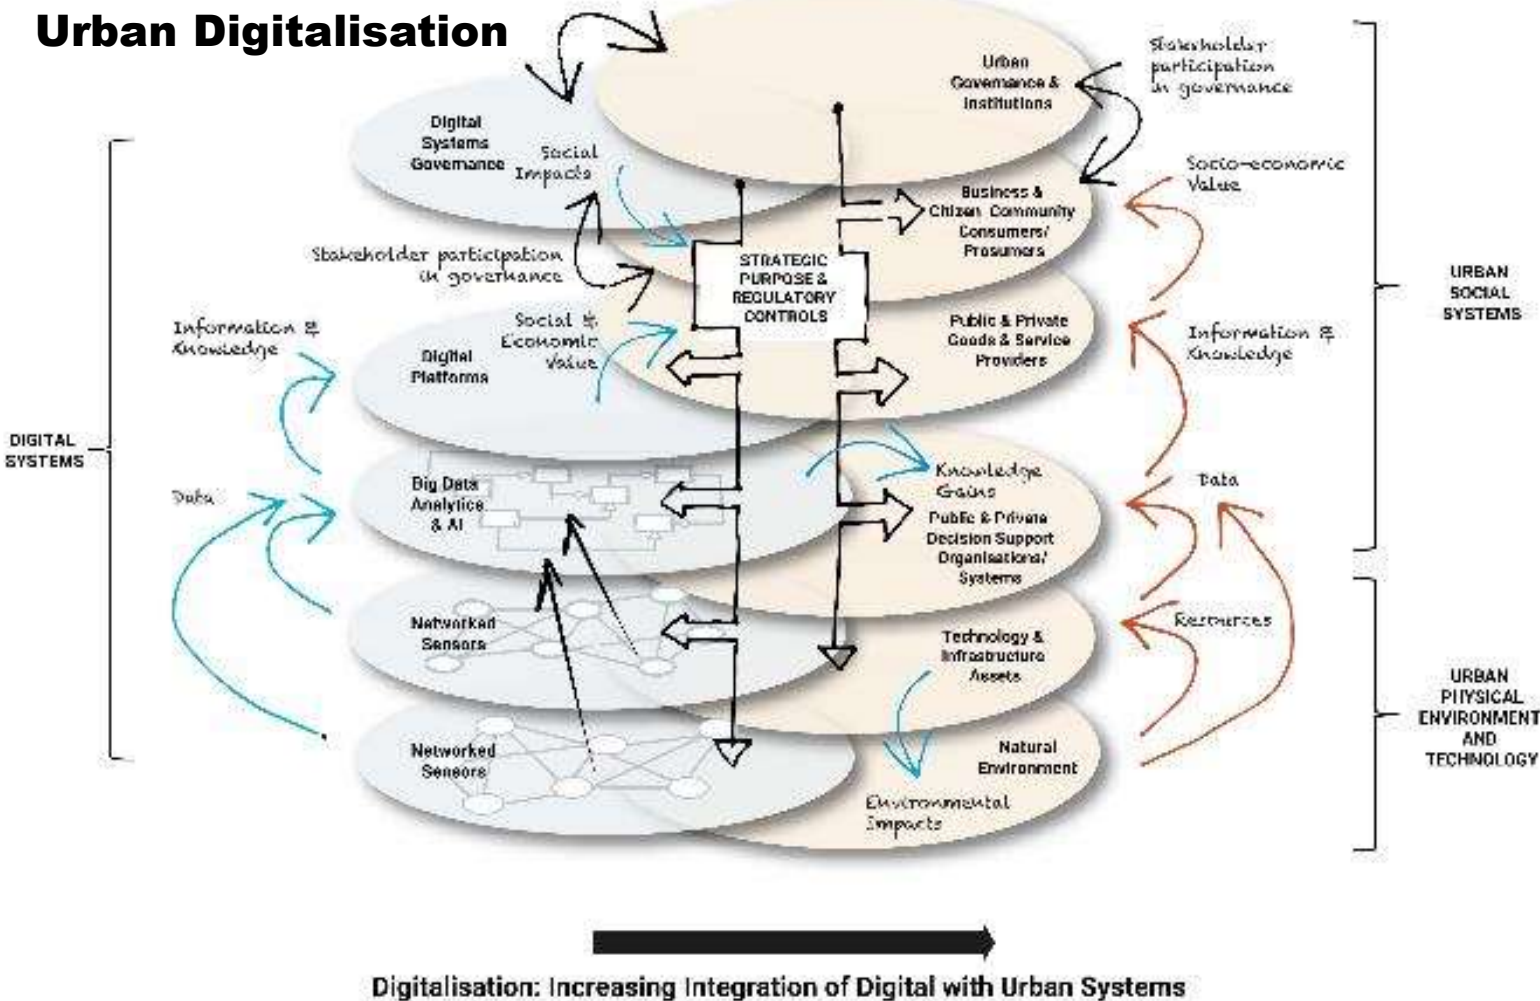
Urban Digitalisation

Urban Governance & Institutions

Stakeholder participation in governance

Digital Systems Governance

Social Impacts

Business & Citizen Community Consumers/ Prosumers

Socio-economic Value

Stakeholder participation in governance

STRATEGIC PURPOSE & REGULATORY CONTROLS

URBAN SOCIAL SYSTEMS

Information & Knowledge

Social & Economic Value

Public & Private Goods & Service Providers

Information & Knowledge

Digital Platforms

DIGITAL SYSTEMS

Knowledge Gains

Data

Big Data Analytics & AI

Data

Public & Private Decision Support Organisations/ Systems

Networked Sensors

Resources

Technology & Infrastructure Assets

URBAN PHYSICAL ENVIRONMENT AND TECHNOLOGY

Networked Sensors

Natural Environment

Environmental Impacts

Digitalisation: Increasing Integration of Digital with Urban Systems